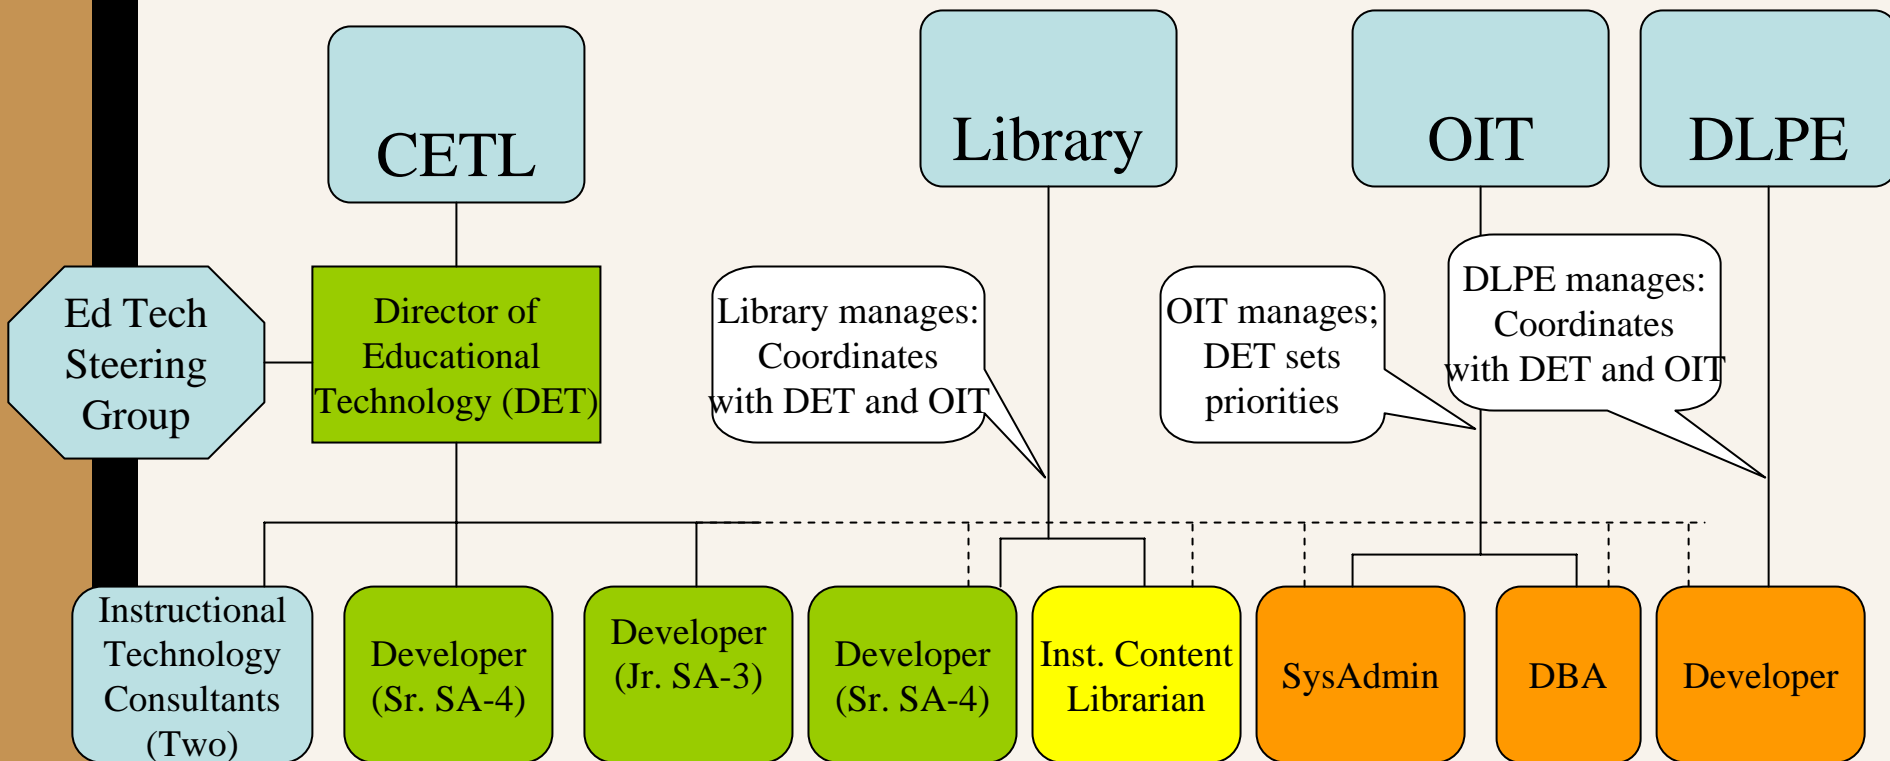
CETL

Library

OIT

DLPE

Ed Tech Steering Group

Director of Educational Technology (DET)

Library manages: Coordinates with DET and OIT

OIT manages; DET sets priorities

DLPE manages: Coordinates with DET and OIT

Instructional Technology Consultants (Two)

Developer (Sr. SA-4)

Developer (Jr. SA-3)

Developer (Sr. SA-4)

Inst. Content Librarian

SysAdmin

DBA

Developer